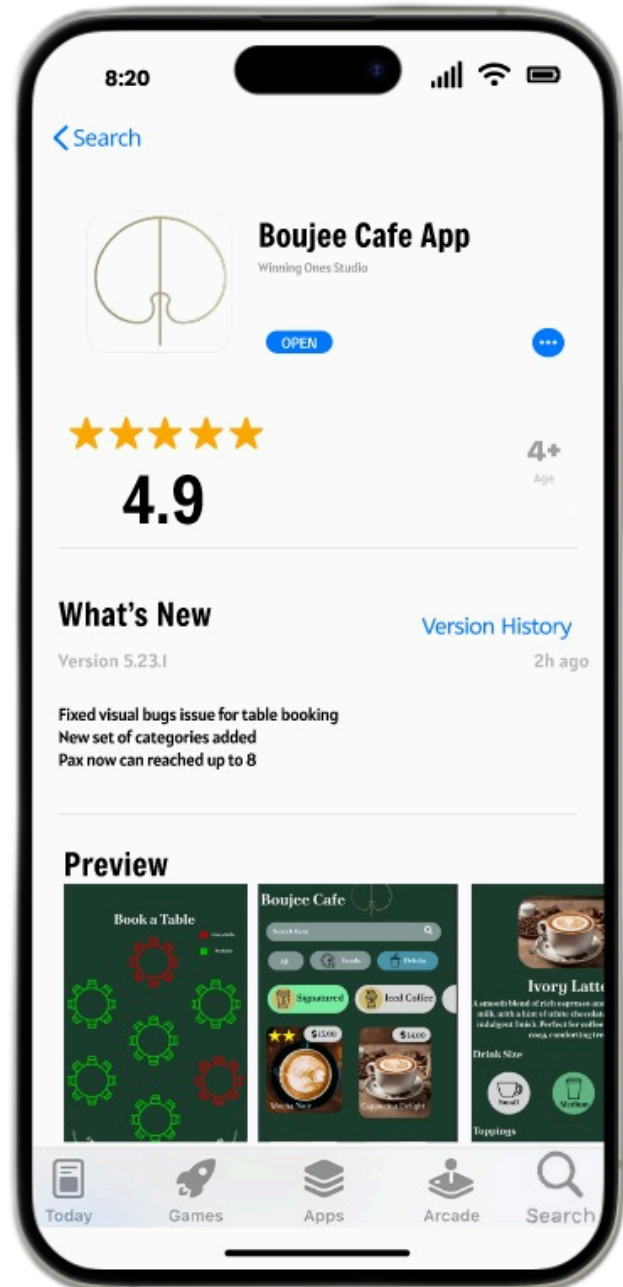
8:20

< Search

Boujee Cafe App
Winning Ones Studio

OPEN

4.9

4+
Age

What's New

Version History

Version 5.23.1

2h ago

Fixed visual bugs issue for table booking
New set of categories added
Pax now can reached up to 8

Preview

Book a Table

Unavailable
Available

Boujee Cafe

Search Here

All
Foods
Drinks

Signatured
Iced Coffee

$15.00
$14.00

Mocha Noir
Cappuccino Delight

Ivory Latte

A smooth blend of rich espresso and milk, with a hint of white chocolate indulgent finish. Perfect for coffee cozy, comforting tr

Drink Size

Small
Medium

Toppings

Today
Games
Apps
Arcade
Search